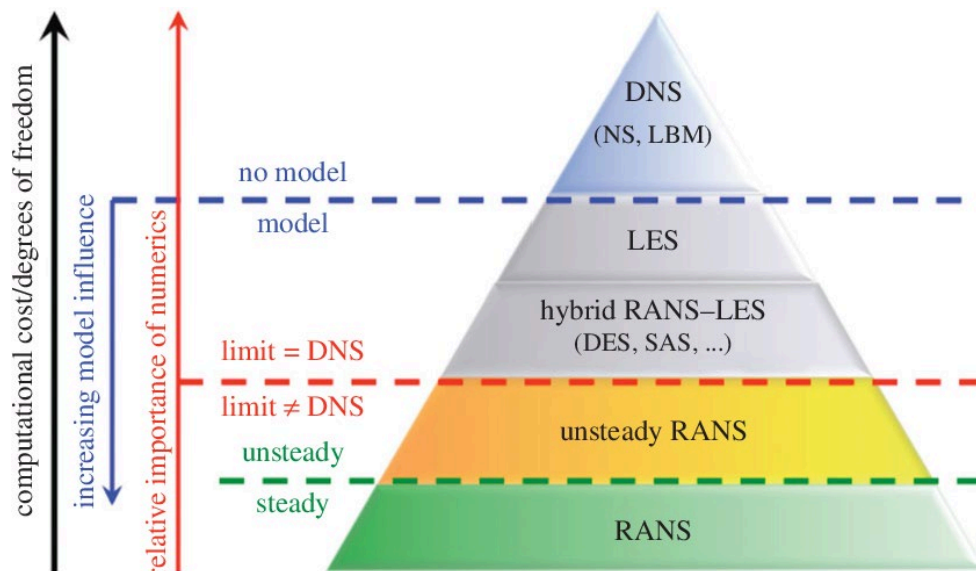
computational cost/degrees of freedom

relative importance of numerics

increasing model influence

DNS
(NS, LBM)

no model

model

LES

hybrid RANS–LES
(DES, SAS, ...)

limit = DNS

limit ≠ DNS

unsteady RANS

unsteady

steady

RANS